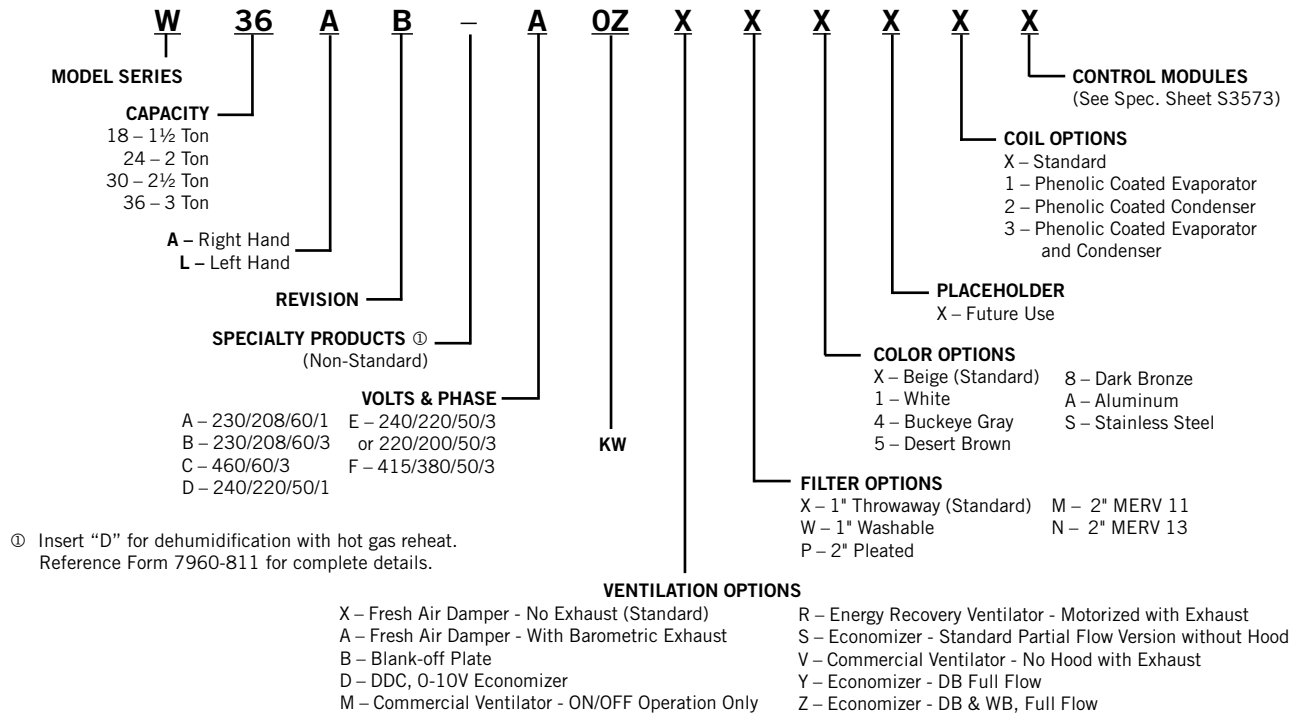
W 36 A B – A 0Z X X X X X X

MODEL SERIES

CAPACITY
18 – 1½ Ton
24 – 2 Ton
30 – 2½ Ton
36 – 3 Ton

A – Right Hand
L – Left Hand

REVISION

SPECIALTY PRODUCTS ①
(Non-Standard)

VOLTS & PHASE
A – 230/208/60/1
B – 230/208/60/3
C – 460/60/3
D – 240/220/50/1
E – 240/220/50/3 or 220/200/50/3
F – 415/380/50/3

KW

① Insert "D" for dehumidification with hot gas reheat. Reference Form 7960-811 for complete details.

CONTROL MODULES
(See Spec. Sheet S3573)

COIL OPTIONS
X – Standard
1 – Phenolic Coated Evaporator
2 – Phenolic Coated Condenser
3 – Phenolic Coated Evaporator and Condenser

PLACEHOLDER
X – Future Use

COLOR OPTIONS
X – Beige (Standard)
1 – White
4 – Buckeye Gray
5 – Desert Brown
8 – Dark Bronze
A – Aluminum
S – Stainless Steel

FILTER OPTIONS
X – 1" Throwaway (Standard)
W – 1" Washable
P – 2" Pleated
M – 2" MERV 11
N – 2" MERV 13

VENTILATION OPTIONS
X – Fresh Air Damper - No Exhaust (Standard)
A – Fresh Air Damper - With Barometric Exhaust
B – Blank-off Plate
D – DDC, 0-10V Economizer
M – Commercial Ventilator - ON/OFF Operation Only
R – Energy Recovery Ventilator - Motorized with Exhaust
S – Economizer - Standard Partial Flow Version without Hood
V – Commercial Ventilator - No Hood with Exhaust
Y – Economizer - DB Full Flow
Z – Economizer - DB & WB, Full Flow